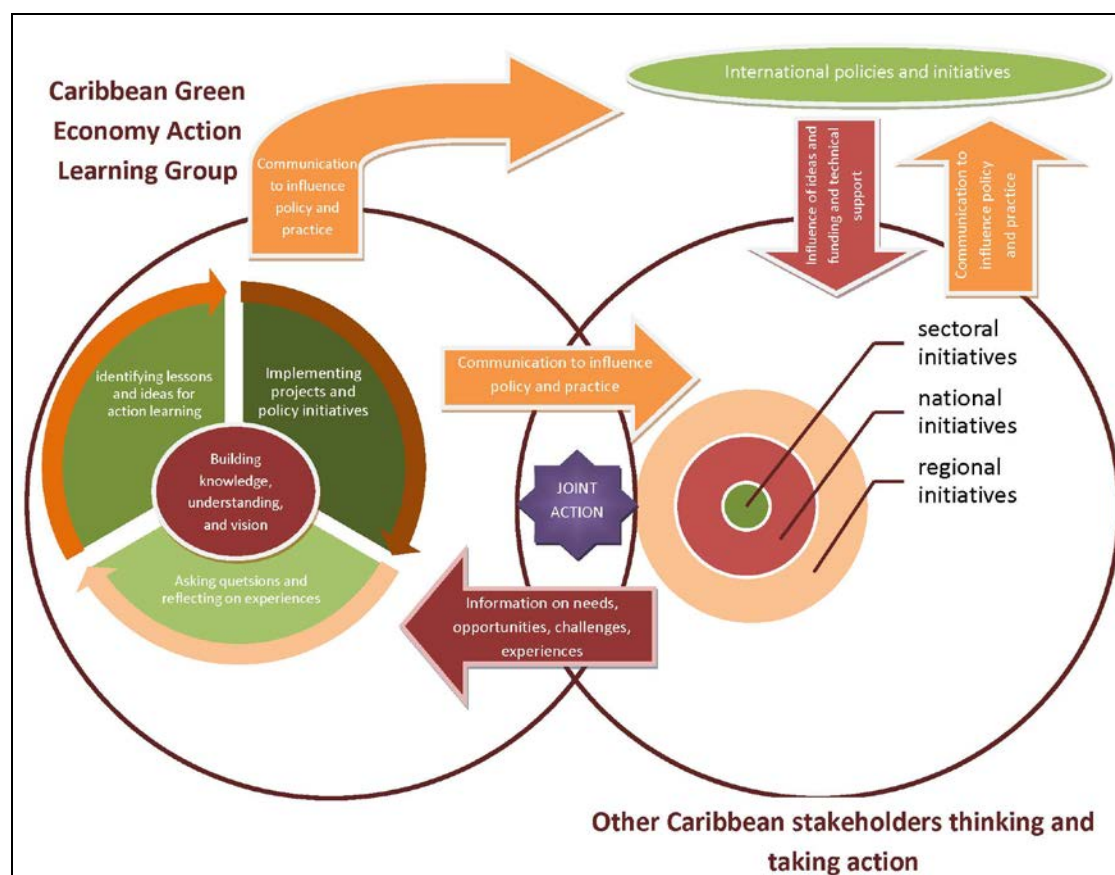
Caribbean Green Economy Action Learning Group

Communication to influence policy and practice

International policies and initiatives

Influence of ideas and funding and technical support

Communication to influence policy and practice

identifying lessons and ideas for action learning

Implementing projects and policy initiatives

Building knowledge, understanding, and vision

Asking quetsions and reflecting on experiences

Communication to influence policy and practice

JOINT ACTION

sectoral initiatives

national initiatives

regional initiatives

Information on needs, opportunities, challenges, experiences

Other Caribbean stakeholders thinking and taking action